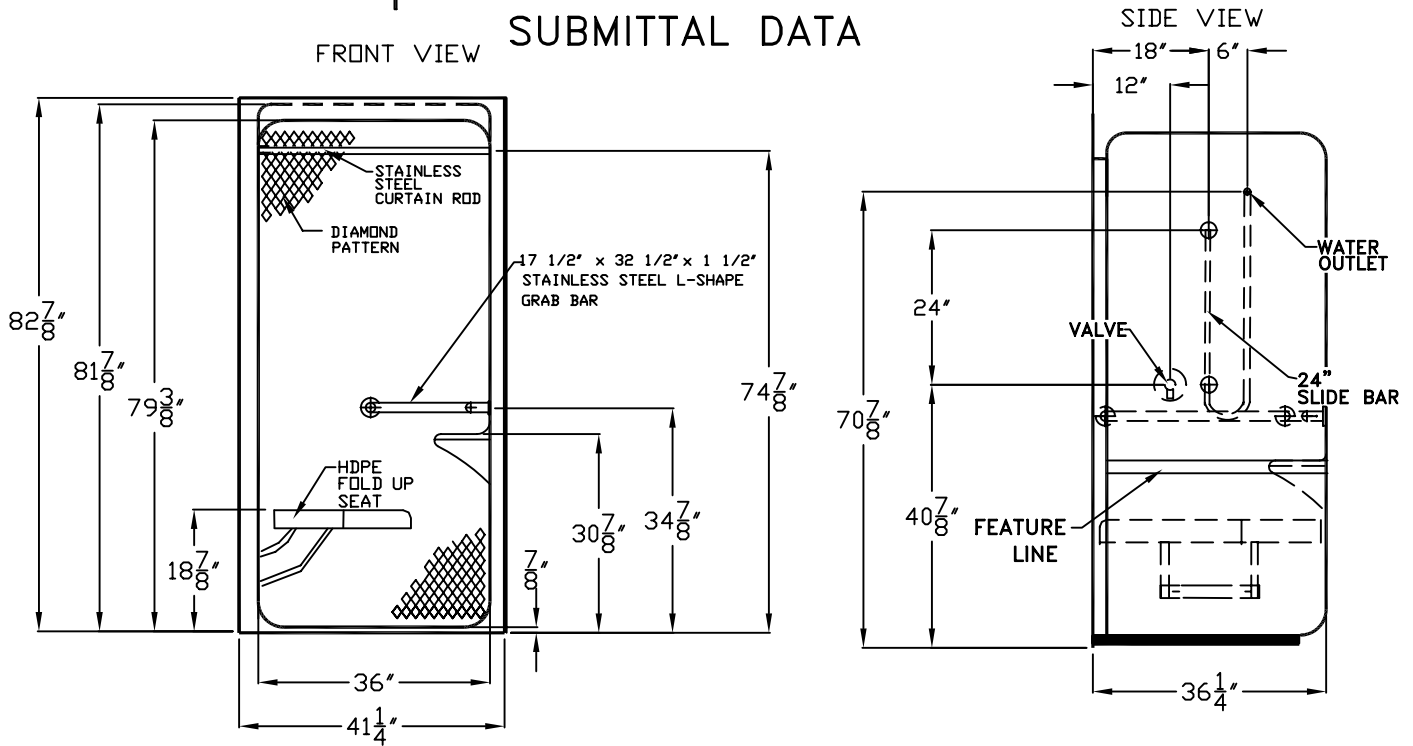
SUBMITTAL DATA

FRONT VIEW

STAINLESS STEEL CURTAIN ROD

DIAMOND PATTERN

17 1/2" x 32 1/2" x 1 1/2" STAINLESS STEEL L-SHAPE GRAB BAR

HDPE FOLD UP SEAT

$82\frac{7}{8}"$

$81\frac{7}{8}"$

$79\frac{3}{8}"$

$74\frac{7}{8}"$

$30\frac{7}{8}"$

$34\frac{7}{8}"$

$18\frac{7}{8}"$

$\frac{7}{8}"$

36"

$41\frac{1}{4}"$

SIDE VIEW

18"

6"

12"

WATER OUTLET

24"

VALVE

24" SLIDE BAR

$70\frac{7}{8}"$

$40\frac{7}{8}"$

FEATURE LINE

$36\frac{1}{4}"$